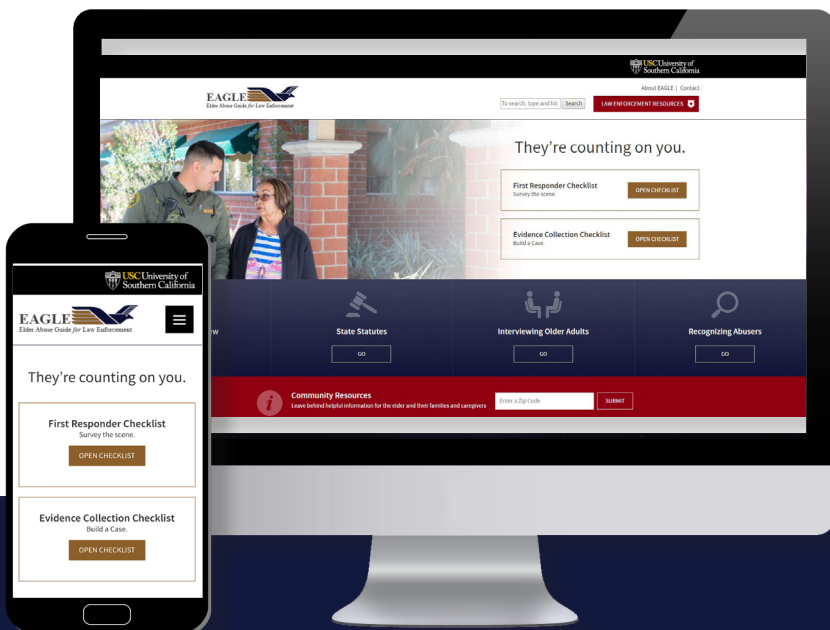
USC University of Southern California

About EAGLE | Contact

EAGLE
Elder Abuse Guide for Law Enforcement

To search, type and hit Search

LAW ENFORCEMENT RESOURCES

They're counting on you.

First Responder Checklist
Survey the scene.
OPEN CHECKLIST

Evidence Collection Checklist
Build a Case.
OPEN CHECKLIST

ew

State Statutes
GO

Interviewing Older Adults
GO

Recognizing Abusers
GO

Community Resources
Leave behind helpful information for the elder and their families and caregivers

Enter a Zip Code
SUBMIT

USC University of Southern California

EAGLE
Elder Abuse Guide for Law Enforcement

They're counting on you.

First Responder Checklist
Survey the scene.
OPEN CHECKLIST

Evidence Collection Checklist
Build a Case.
OPEN CHECKLIST